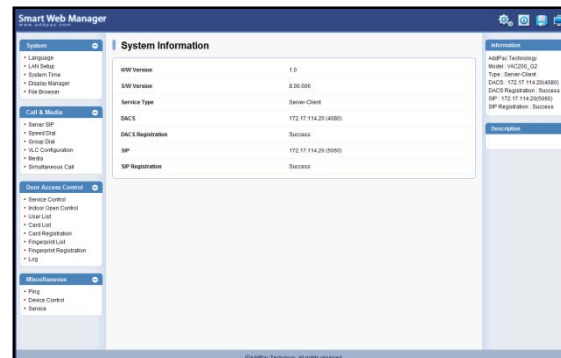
Smart Web Manager
www.addpac.com

System
• Language
• LAN Setup
• System Time
• Display Manager
• File Browser

Call & Media
• Server SIP
• Speed Dial
• Group Dial
• ULC Configuration
• Media
• Simultaneous Call

Door Access Control
• Service Control
• Indoor Open Control
• User List
• Card List
• Card Registration
• Fingerprint List
• Fingerprint Registration
• Log

Miscellaneous
• Ping
• Device Control
• Service

System Information

| | |
|---|---|
| H/W Version | 1.0 |
| S/W Version | 8.00.006 |
| Service Type | Server-Client |
| DACS | 172.17.114.20 (4080) |
| DACS Registration | Success |
| SIP | 172.17.114.20 (5060) |
| SIP Registration | Success |

Information
AddPac Technology
Model : VAC200_G2
Type : Server-Client
DACS : 172.17.114.20(4080)
DACS Registration : Success
SIP : 172.17.114.20(5060)
SIP Registration : Success

Description

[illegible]